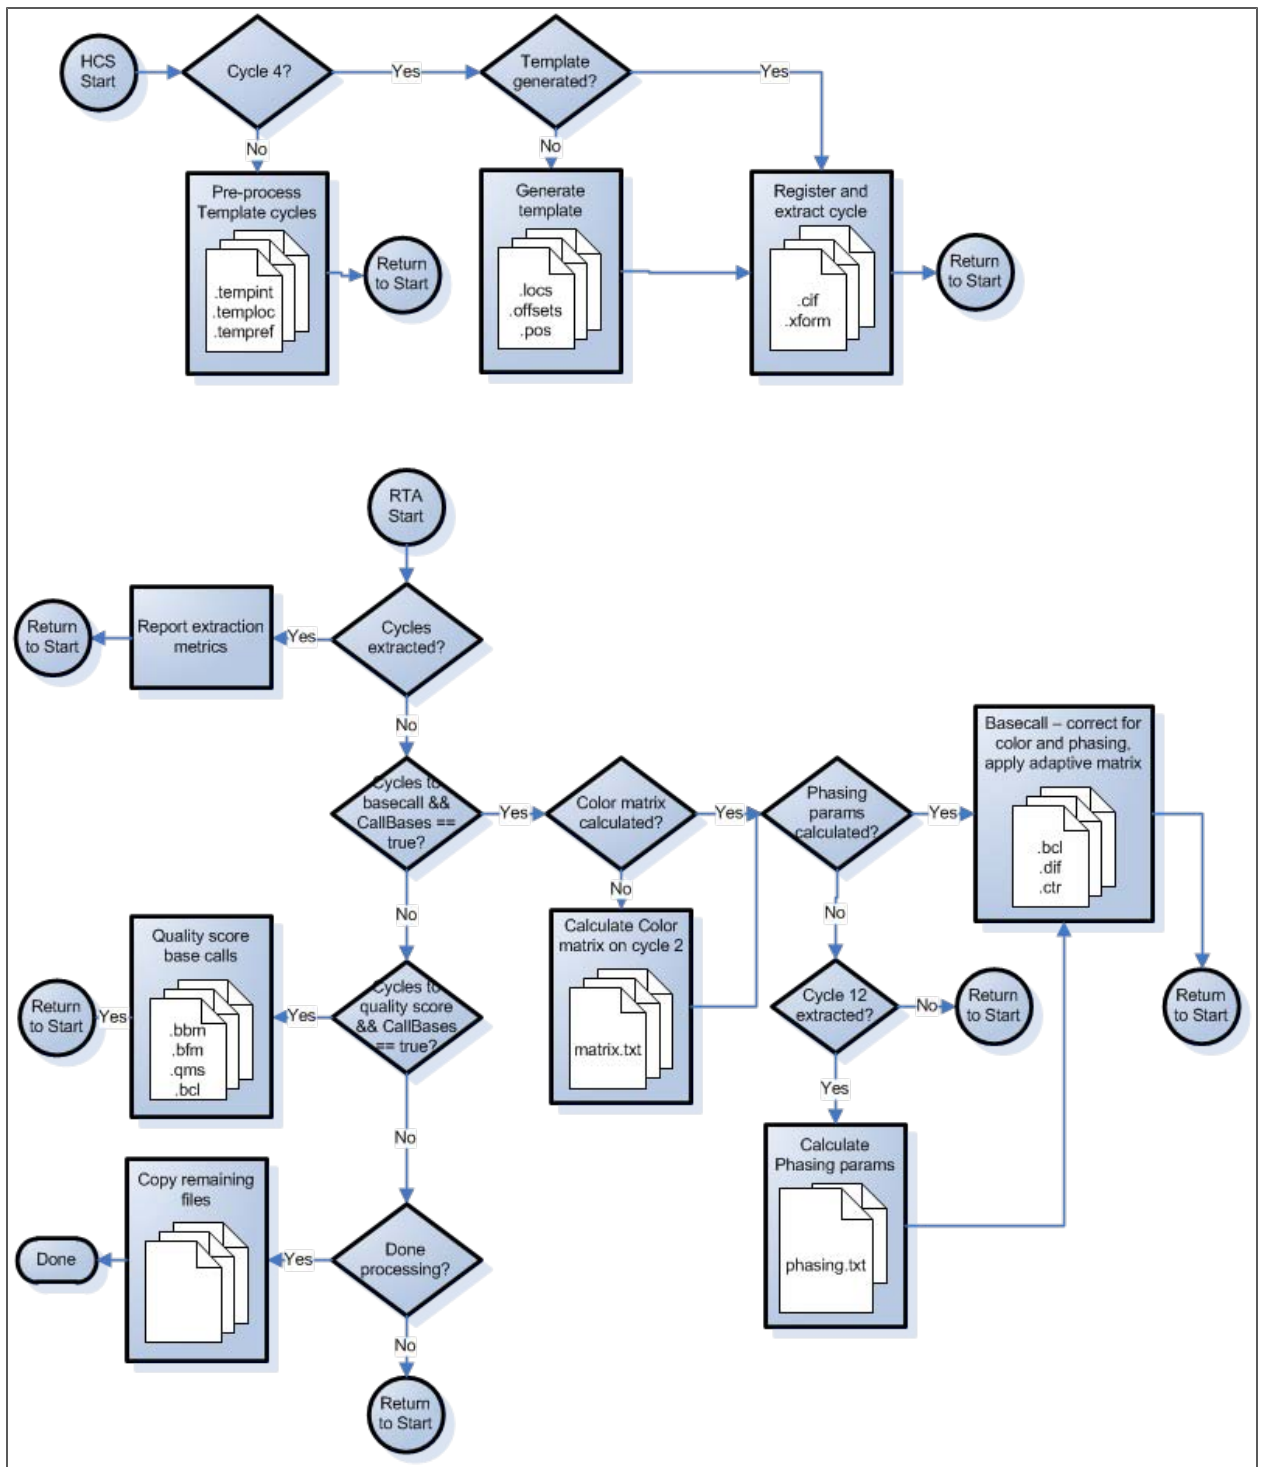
HCS Start

Cycle 4?

Yes

Template generated?

Yes

No

No

Pre-process Template cycles

.tempint
.temploc
.tempref

Return to Start

Generate template

.locs
.offsets
.pos

Register and extract cycle

.cif
.xform

Return to Start

RTA Start

Return to Start

Report extraction metrics

Yes

Cycles extracted?

No

Cycles to basecall && CallBases == true?

Yes

Color matrix calculated?

Yes

Phasing params calculated?

Yes

Basecall – correct for color and phasing, apply adaptive matrix

.bcl
.dif
.ctr

No

No

No

Quality score base calls

Calculate Color matrix on cycle 2

Return to Start

Yes

.bbm
.bfm
.qms
.bcl

Yes

Cycles to quality score && CallBases == true?

matrix.txt

Cycle 12 extracted?

No

Return to Start

Return to Start

No

Yes

Copy remaining files

Calculate Phasing params

Done

Yes

Done processing?

phasing.txt

No

Return to Start